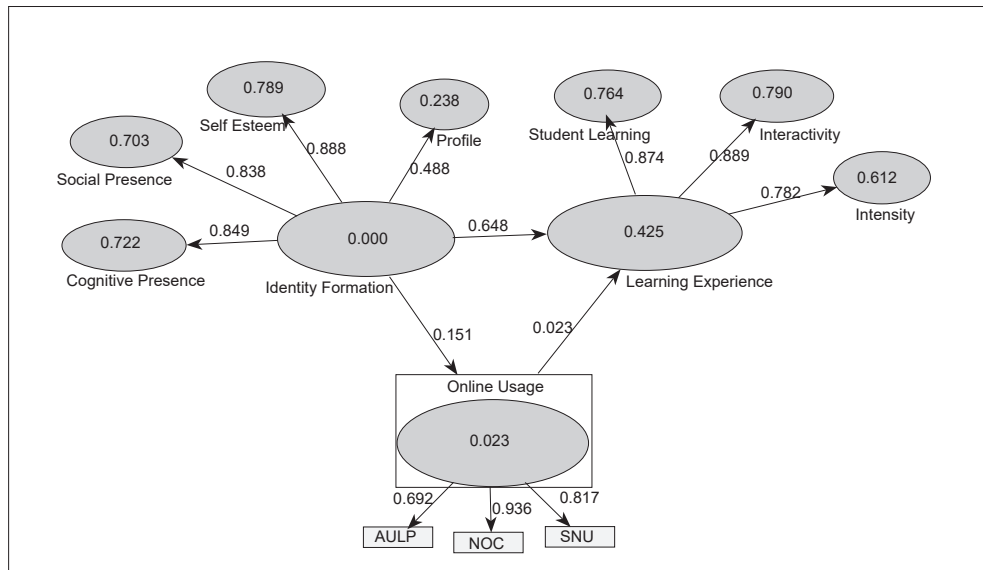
0.789
Self Esteem
0.238
Profile
0.764
Student Learning
0.790
Interactivity
0.703
Social Presence
0.838
0.888
0.488
0.874
0.889
0.782
0.612
Intensity
0.722
Cognitive Presence
0.849
0.000
Identity Formation
0.648
0.425
Learning Experience
0.151
0.023
Online Usage
0.023
0.692
0.936
0.817
AULP
NOC
SNU